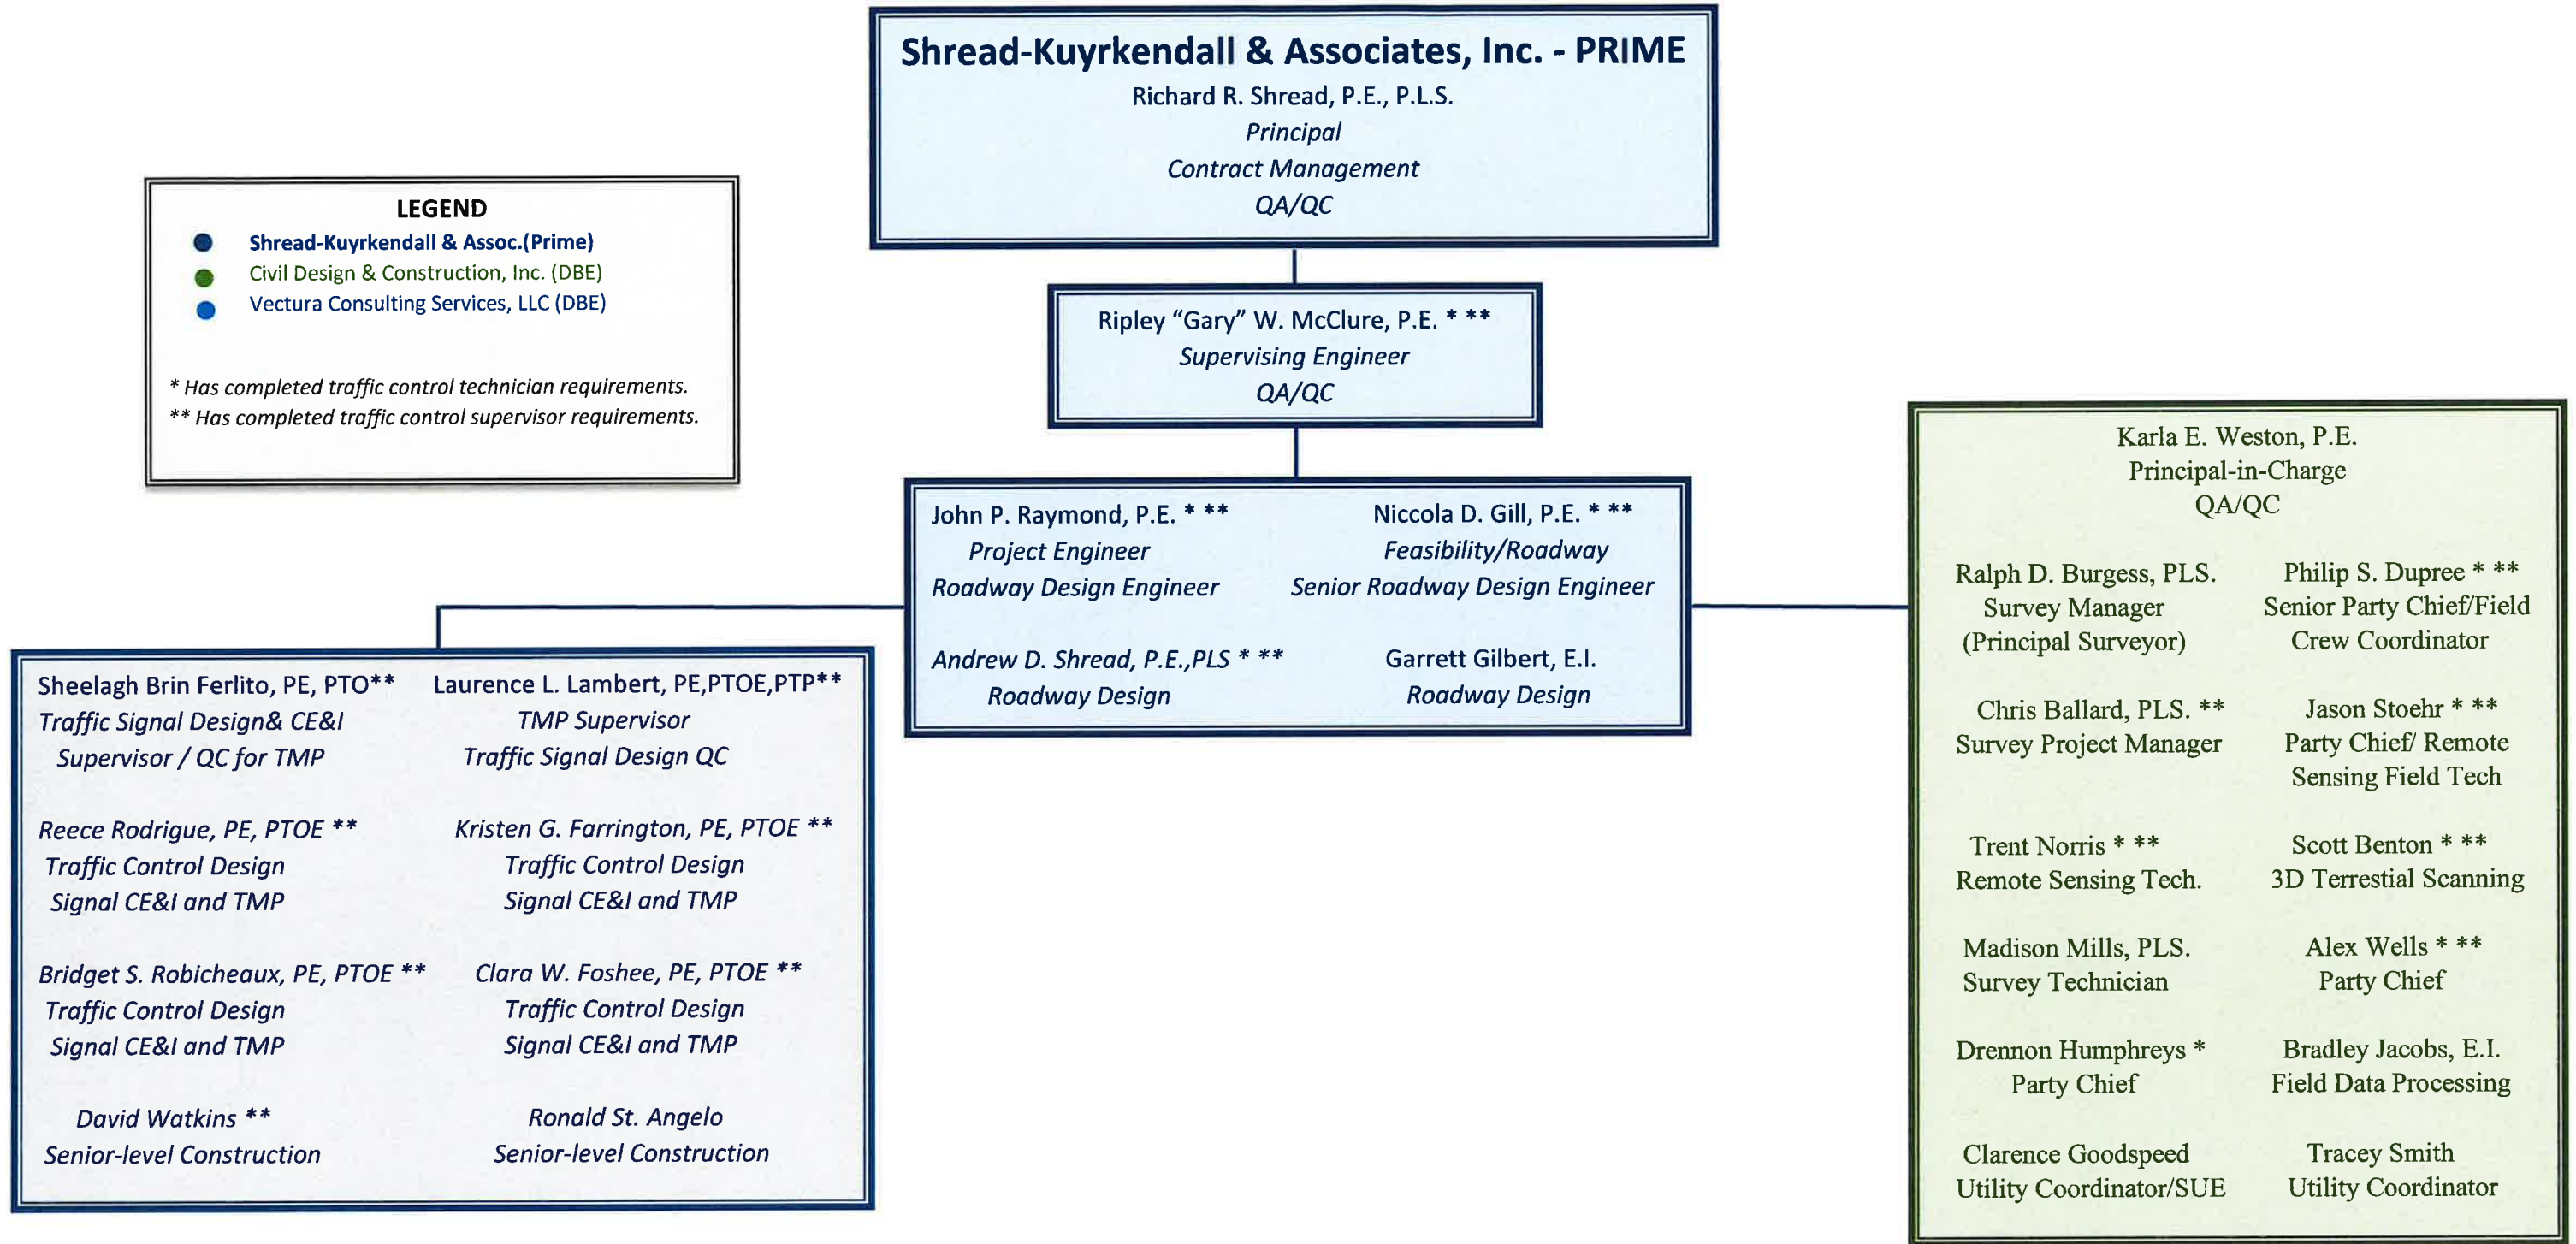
Shread-Kuykendall & Associates, Inc. - PRIME
Richard R. Shread, P.E., P.L.S.
Principal
Contract Management
QA/QC

LEGEND
Shread-Kuykendall & Assoc.(Prime)
Civil Design & Construction, Inc. (DBE)
Vectura Consulting Services, LLC (DBE)

* Has completed traffic control technician requirements.
** Has completed traffic control supervisor requirements.

Ripley "Gary" W. McClure, P.E. * **
Supervising Engineer
QA/QC

John P. Raymond, P.E. * **
Project Engineer
Roadway Design Engineer

Niccola D. Gill, P.E. * **
Feasibility/Roadway
Senior Roadway Design Engineer

Andrew D. Shread, P.E.,PLS * **
Roadway Design

Garrett Gilbert, E.I.
Roadway Design

Sheelagh Brin Ferlito, PE, PTO**
Traffic Signal Design& CE&I
Supervisor / QC for TMP

Laurence L. Lambert, PE,PTOE,PTP**
TMP Supervisor
Traffic Signal Design QC

Reece Rodrigue, PE, PTOE **
Traffic Control Design
Signal CE&I and TMP

Kristen G. Farrington, PE, PTOE **
Traffic Control Design
Signal CE&I and TMP

Bridget S. Robicheaux, PE, PTOE **
Traffic Control Design
Signal CE&I and TMP

Clara W. Foshee, PE, PTOE **
Traffic Control Design
Signal CE&I and TMP

David Watkins **
Senior-level Construction

Ronald St. Angelo
Senior-level Construction

Karla E. Weston, P.E.
Principal-in-Charge
QA/QC

Ralph D. Burgess, PLS.
Survey Manager
(Principal Surveyor)

Philip S. Dupree * **
Senior Party Chief/Field
Crew Coordinator

Chris Ballard, PLS. **
Survey Project Manager

Jason Stoehr * **
Party Chief/ Remote
Sensing Field Tech

Trent Norris * **
Remote Sensing Tech.

Scott Benton * **
3D Terrestial Scanning

Madison Mills, PLS.
Survey Technician

Alex Wells * **
Party Chief

Drennon Humphreys *
Party Chief

Bradley Jacobs, E.I.
Field Data Processing

Clarence Goodspeed
Utility Coordinator/SUE

Tracey Smith
Utility Coordinator